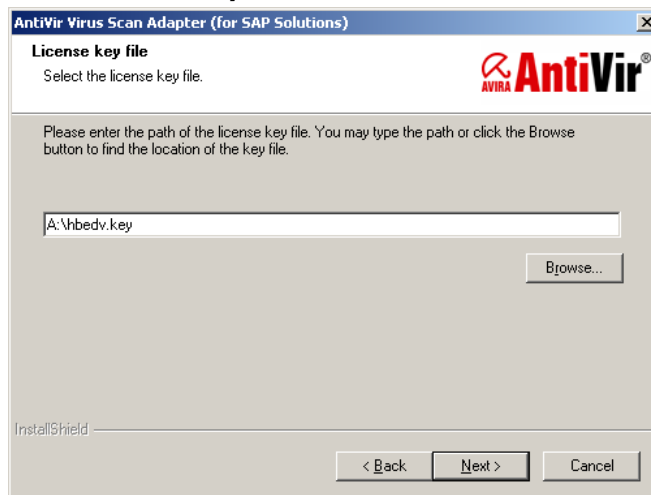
AntiVir Virus Scan Adapter (for SAP Solutions)

License key file

Select the license key file.

AVIRA AntiVir®

Please enter the path of the license key file. You may type the path or click the Browse button to find the location of the key file.

A:\hbedv.key

Browse...

InstallShield

< Back

Next >

Cancel